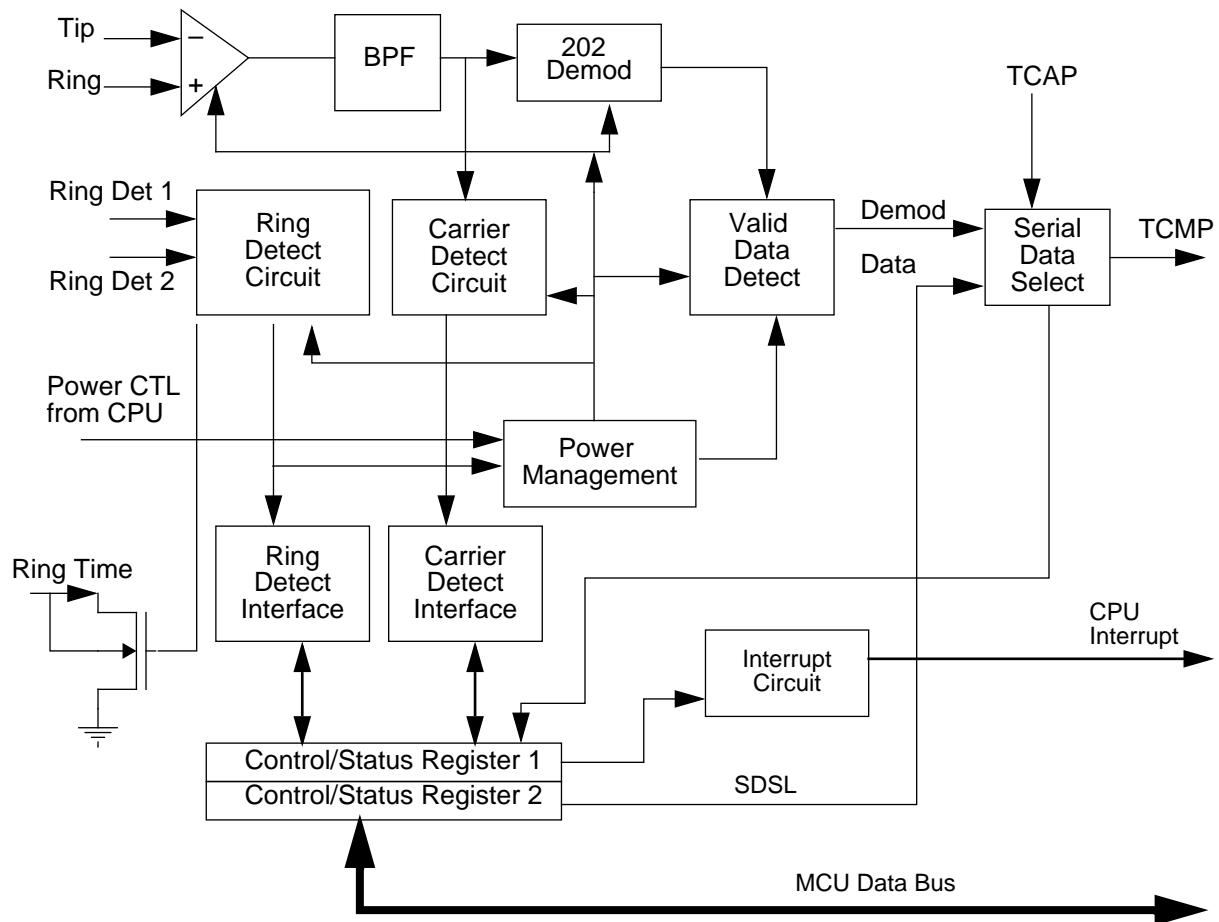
Tip
Ring
−
+
BPF
202 Demod
TCAP
Ring Det 1
Ring Det 2
Ring Detect Circuit
Carrier Detect Circuit
Valid Data Detect
Demod
Data
Serial Data Select
TCMP
Power CTL from CPU
Power Management
Ring Time
Ring Detect Interface
Carrier Detect Interface
CPU Interrupt
Interrupt Circuit
Control/Status Register 1
Control/Status Register 2
SDSL
MCU Data Bus